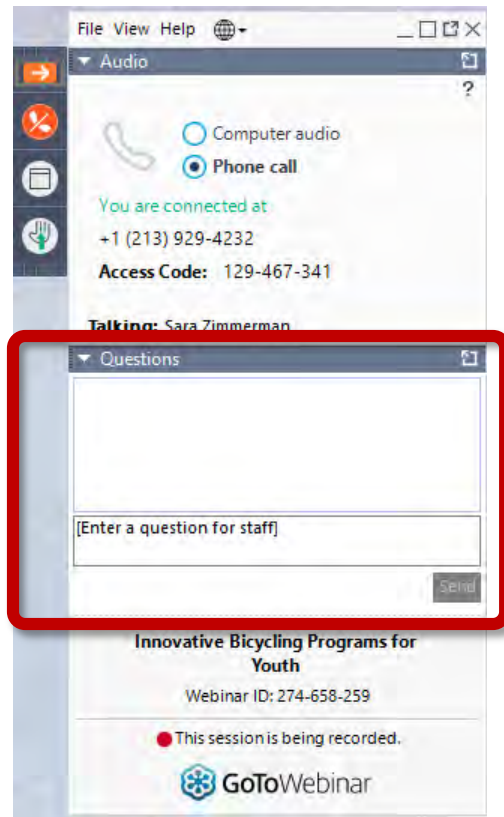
File View Help

Audio

?

Computer audio

Phone call

You are connected at

+1 (213) 929-4232

Access Code: 129-467-341

Talking: Sara Zimmerman

Questions

[Enter a question for staff]

Send

Innovative Bicycling Programs for Youth

Webinar ID: 274-658-259

This session is being recorded.

GoToWebinar